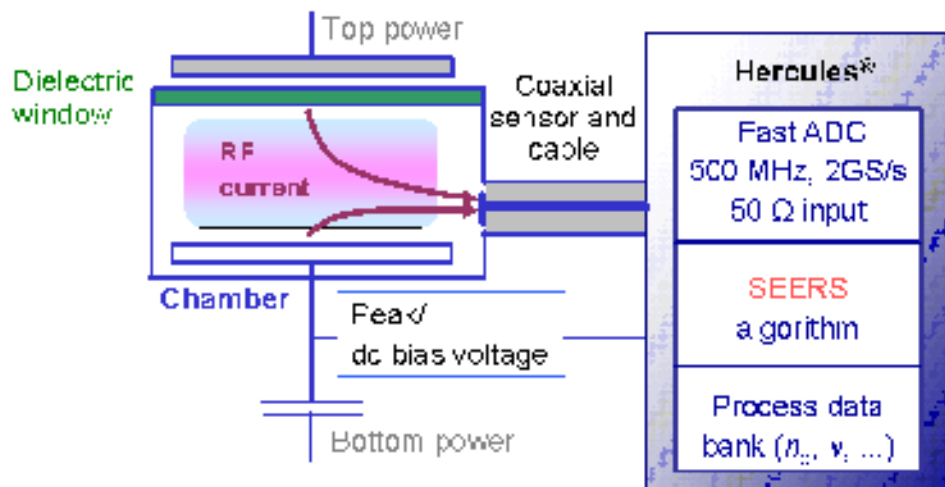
Top power

Dielectric window

RF current

Coaxial sensor and cable

Hercules*

Fast ADC
500 MHz, 2GS/s
50 Ω input

SEERS
algorithm

Process data
bank ($n_{e}$, $\nu$, ...)

Chamber

Peak/
dc bias voltage

Bottom power